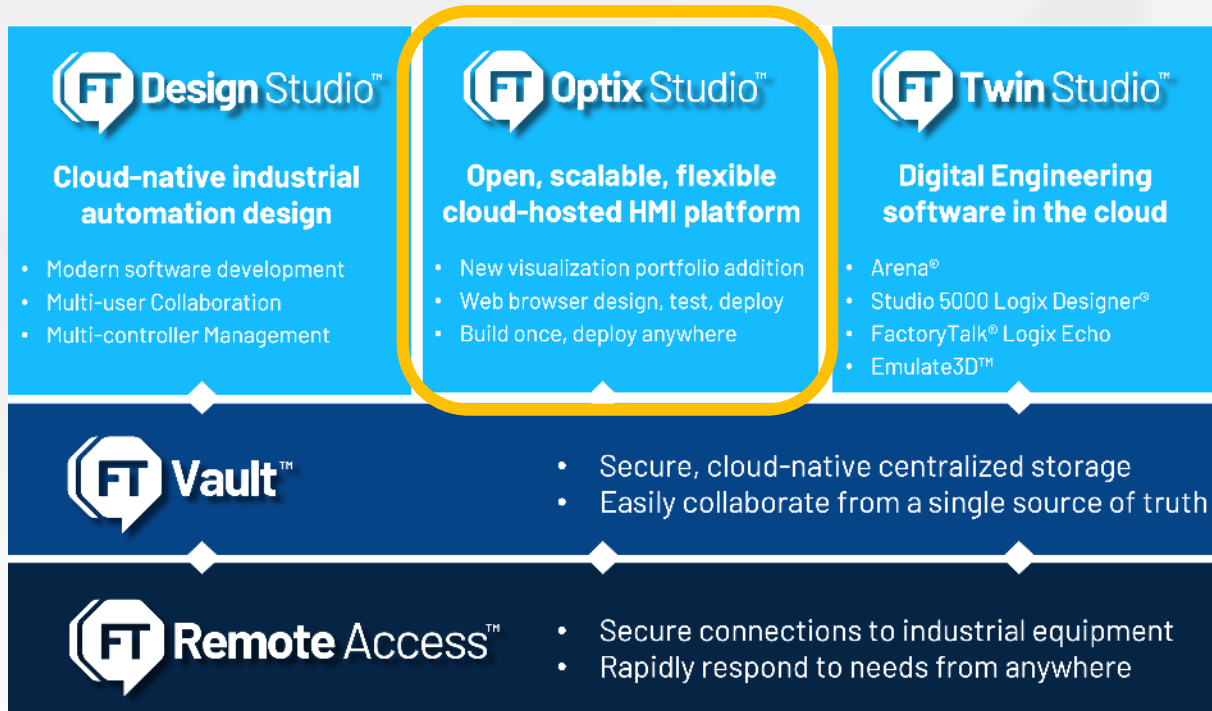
FT Design Studio™

Cloud-native industrial automation design

• Modern software development
• Multi-user Collaboration
• Multi-controller Management

FT Optix Studio™

Open, scalable, flexible cloud-hosted HMI platform

• New visualization portfolio addition
• Web browser design, test, deploy
• Build once, deploy anywhere

FT Twin Studio™

Digital Engineering software in the cloud

• Arena®
• Studio 5000 Logix Designer®
• FactoryTalk® Logix Echo
• Emulate3D™

FT Vault™

• Secure, cloud-native centralized storage
• Easily collaborate from a single source of truth

FT Remote Access™

• Secure connections to industrial equipment
• Rapidly respond to needs from anywhere